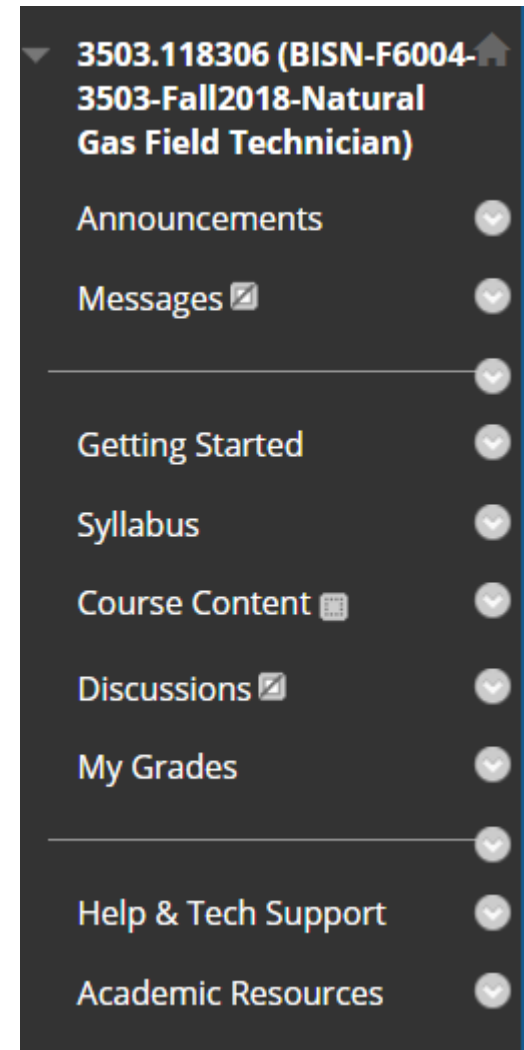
3503.118306 (BISN-F6004-3503-Fall2018-Natural Gas Field Technician)

Announcements

Messages

Getting Started

Syllabus

Course Content

Discussions

My Grades

Help & Tech Support

Academic Resources